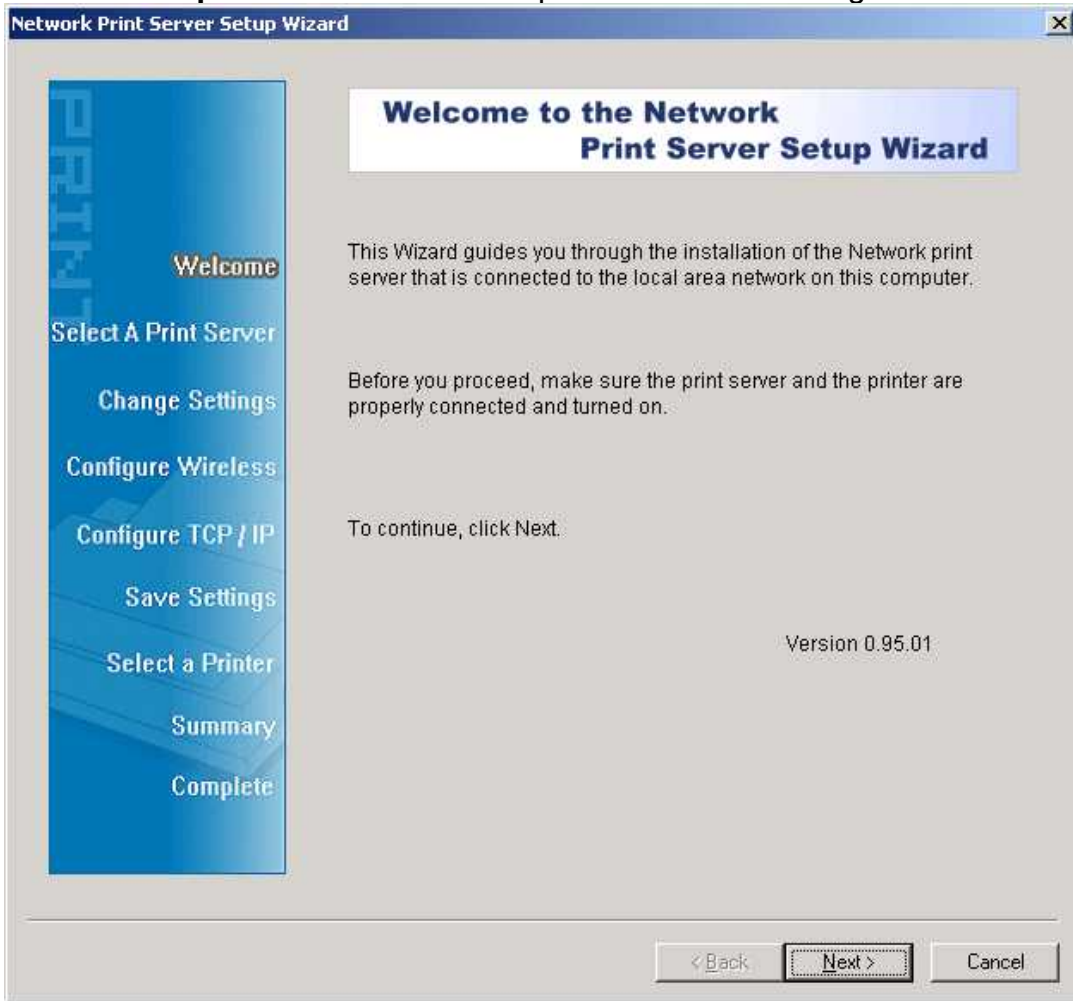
Network Print Server Setup Wizard

PRINT

Welcome
Select A Print Server
Change Settings
Configure Wireless
Configure TCP / IP
Save Settings
Select a Printer
Summary
Complete

Welcome to the Network Print Server Setup Wizard

This Wizard guides you through the installation of the Network print server that is connected to the local area network on this computer.

Before you proceed, make sure the print server and the printer are properly connected and turned on.

To continue, click Next.

Version 0.95.01

< Back
Next >
Cancel